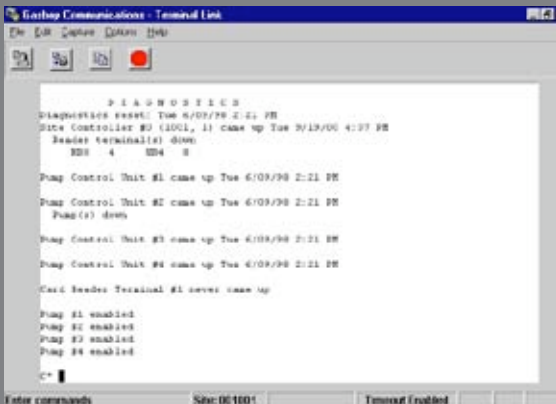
Gasboy Communications - Terminal Link

File Edit Capture Options Help

D I A G N O S T I C S
Diagnostics reset: Tue 6/09/98 2:21 PM
Site Controller #0 (1001, 1) came up Tue 9/19/00 4:07 PM
Reader terminal(s) down
RDS 4 UD4 8

Pump Control Unit #1 came up Tue 6/09/98 2:21 PM

Pump Control Unit #2 came up Tue 6/09/98 2:21 PM
Pump(s) down

Pump Control Unit #3 came up Tue 6/09/98 2:21 PM

Pump Control Unit #4 came up Tue 6/09/98 2:21 PM

Card Reader Terminal #1 never came up

Pump #1 enabled
Pump #2 enabled
Pump #3 enabled
Pump #4 enabled

C* 

Enter commands | Site: 001001 | Timeout Enabled